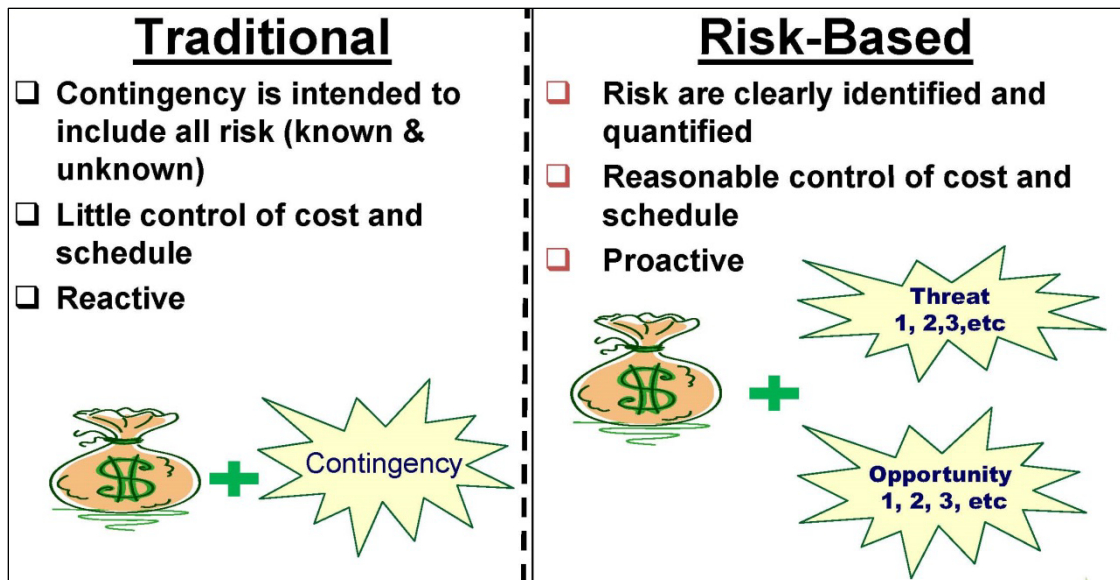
Traditional

❑ Contingency is intended to include all risk (known & unknown)

❑ Little control of cost and schedule

❑ Reactive

$ + Contingency

Risk-Based

❑ Risk are clearly identified and quantified

❑ Reasonable control of cost and schedule

❑ Proactive

$ +

Threat
1, 2,3,etc

Opportunity
1, 2, 3, etc